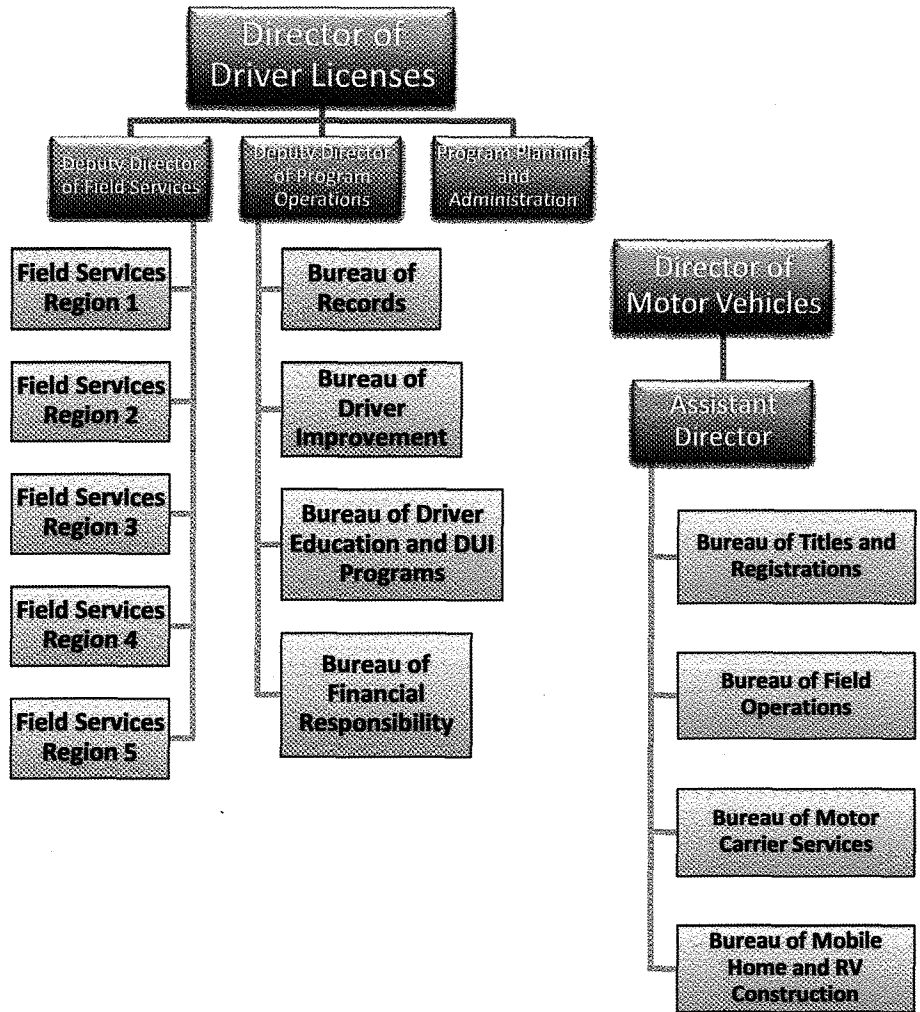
Director of Driver Licenses

Deputy Director of Field Services

Deputy Director of Program Operations

Program Planning and Administration

Field Services Region 1

Field Services Region 2

Field Services Region 3

Field Services Region 4

Field Services Region 5

Bureau of Records

Bureau of Driver Improvement

Bureau of Driver Education and DUI Programs

Bureau of Financial Responsibility

Director of Motor Vehicles

Assistant Director

Bureau of Titles and Registrations

Bureau of Field Operations

Bureau of Motor Carrier Services

Bureau of Mobile Home and RV Construction